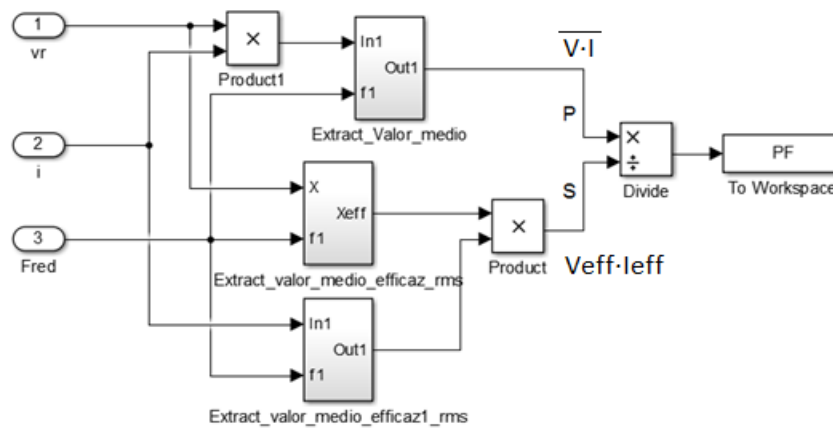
1
vr
2
i
3
Fred
×
Product1
In1
Out1
f1
Extract_Valor_medio
$\overline{V \cdot I}$
P
×
÷
Divide
PF
To Workspace
X
Xeff
f1
Extract_valor_medio_efficaz_rms
×
Product
S
Veff·Ieff
In1
Out1
f1
Extract_valor_medio_efficaz1_rms